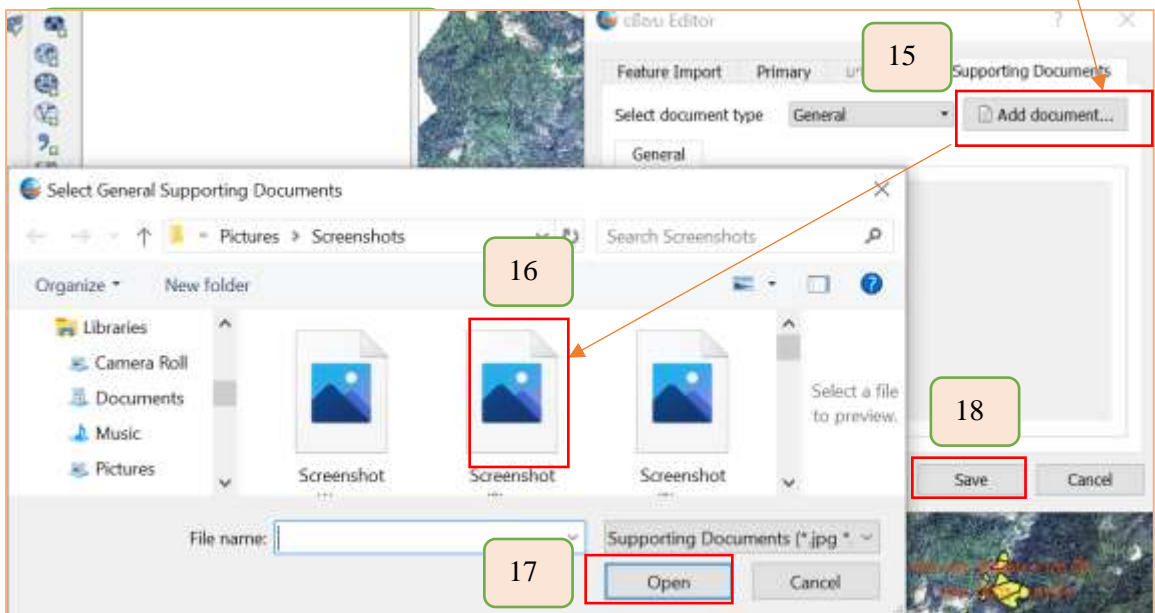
ເລືອນ Editor

15

Feature Import Primary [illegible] Supporting Documents

Select document type General Add document...

General

Select General Supporting Documents

Pictures > Screenshots

Search Screenshots

16

Organize New folder

Libraries

Camera Roll

Documents

Music

Pictures

Screenshot

Screenshot

Screenshot

Select a file to preview.

18

Save Cancel

File name:

Supporting Documents (*.jpg *

17

Open Cancel